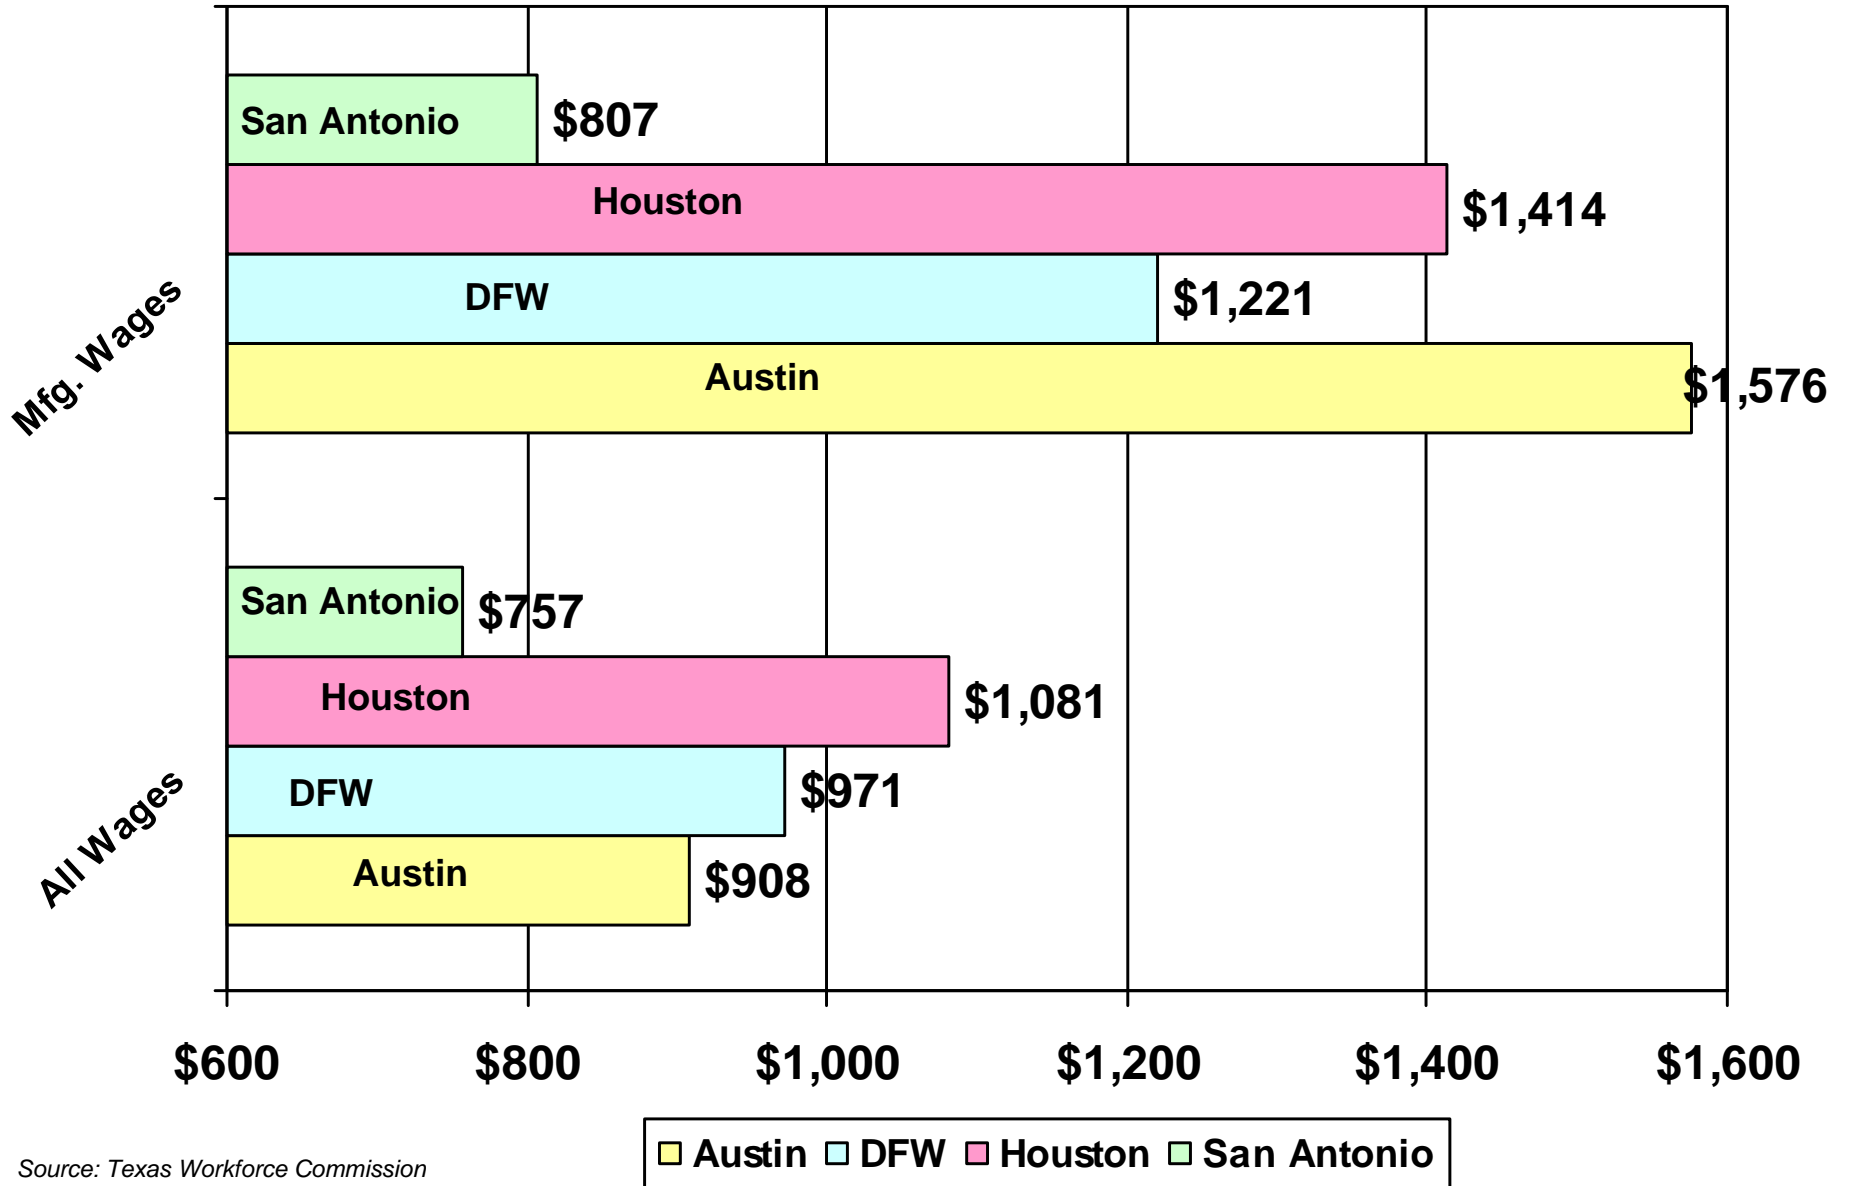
Mfg. Wages

San Antonio $807
Houston $1,414
DFW $1,221
Austin $1,576

All Wages

San Antonio $757
Houston $1,081
DFW $971
Austin $908

$600 $800 $1,000 $1,200 $1,400 $1,600

Austin DFW Houston San Antonio

Source: Texas Workforce Commission